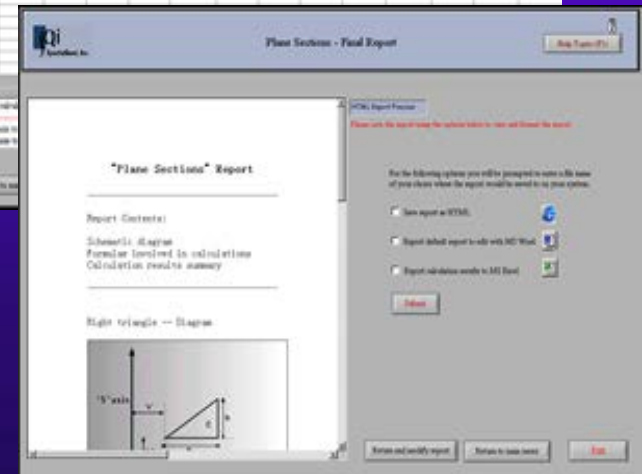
Qi

Plane Sections - Final Report

Help Topic (F1)

"Plane Sections" Report

Report Contents:

Schematic diagram
Formulae involved in calculations
Calculation results summary

Right triangle -- Diagram

"Y" axis

HTML Report Preview

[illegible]

For the following options you will be prompted to enter a file name of your choice where the report would be saved to on your system.

Save report as HTML

Export default report to edit with MS Word

Export calculation results to MS Excel

Submit

Return and modify report

Return to main menu

Exit